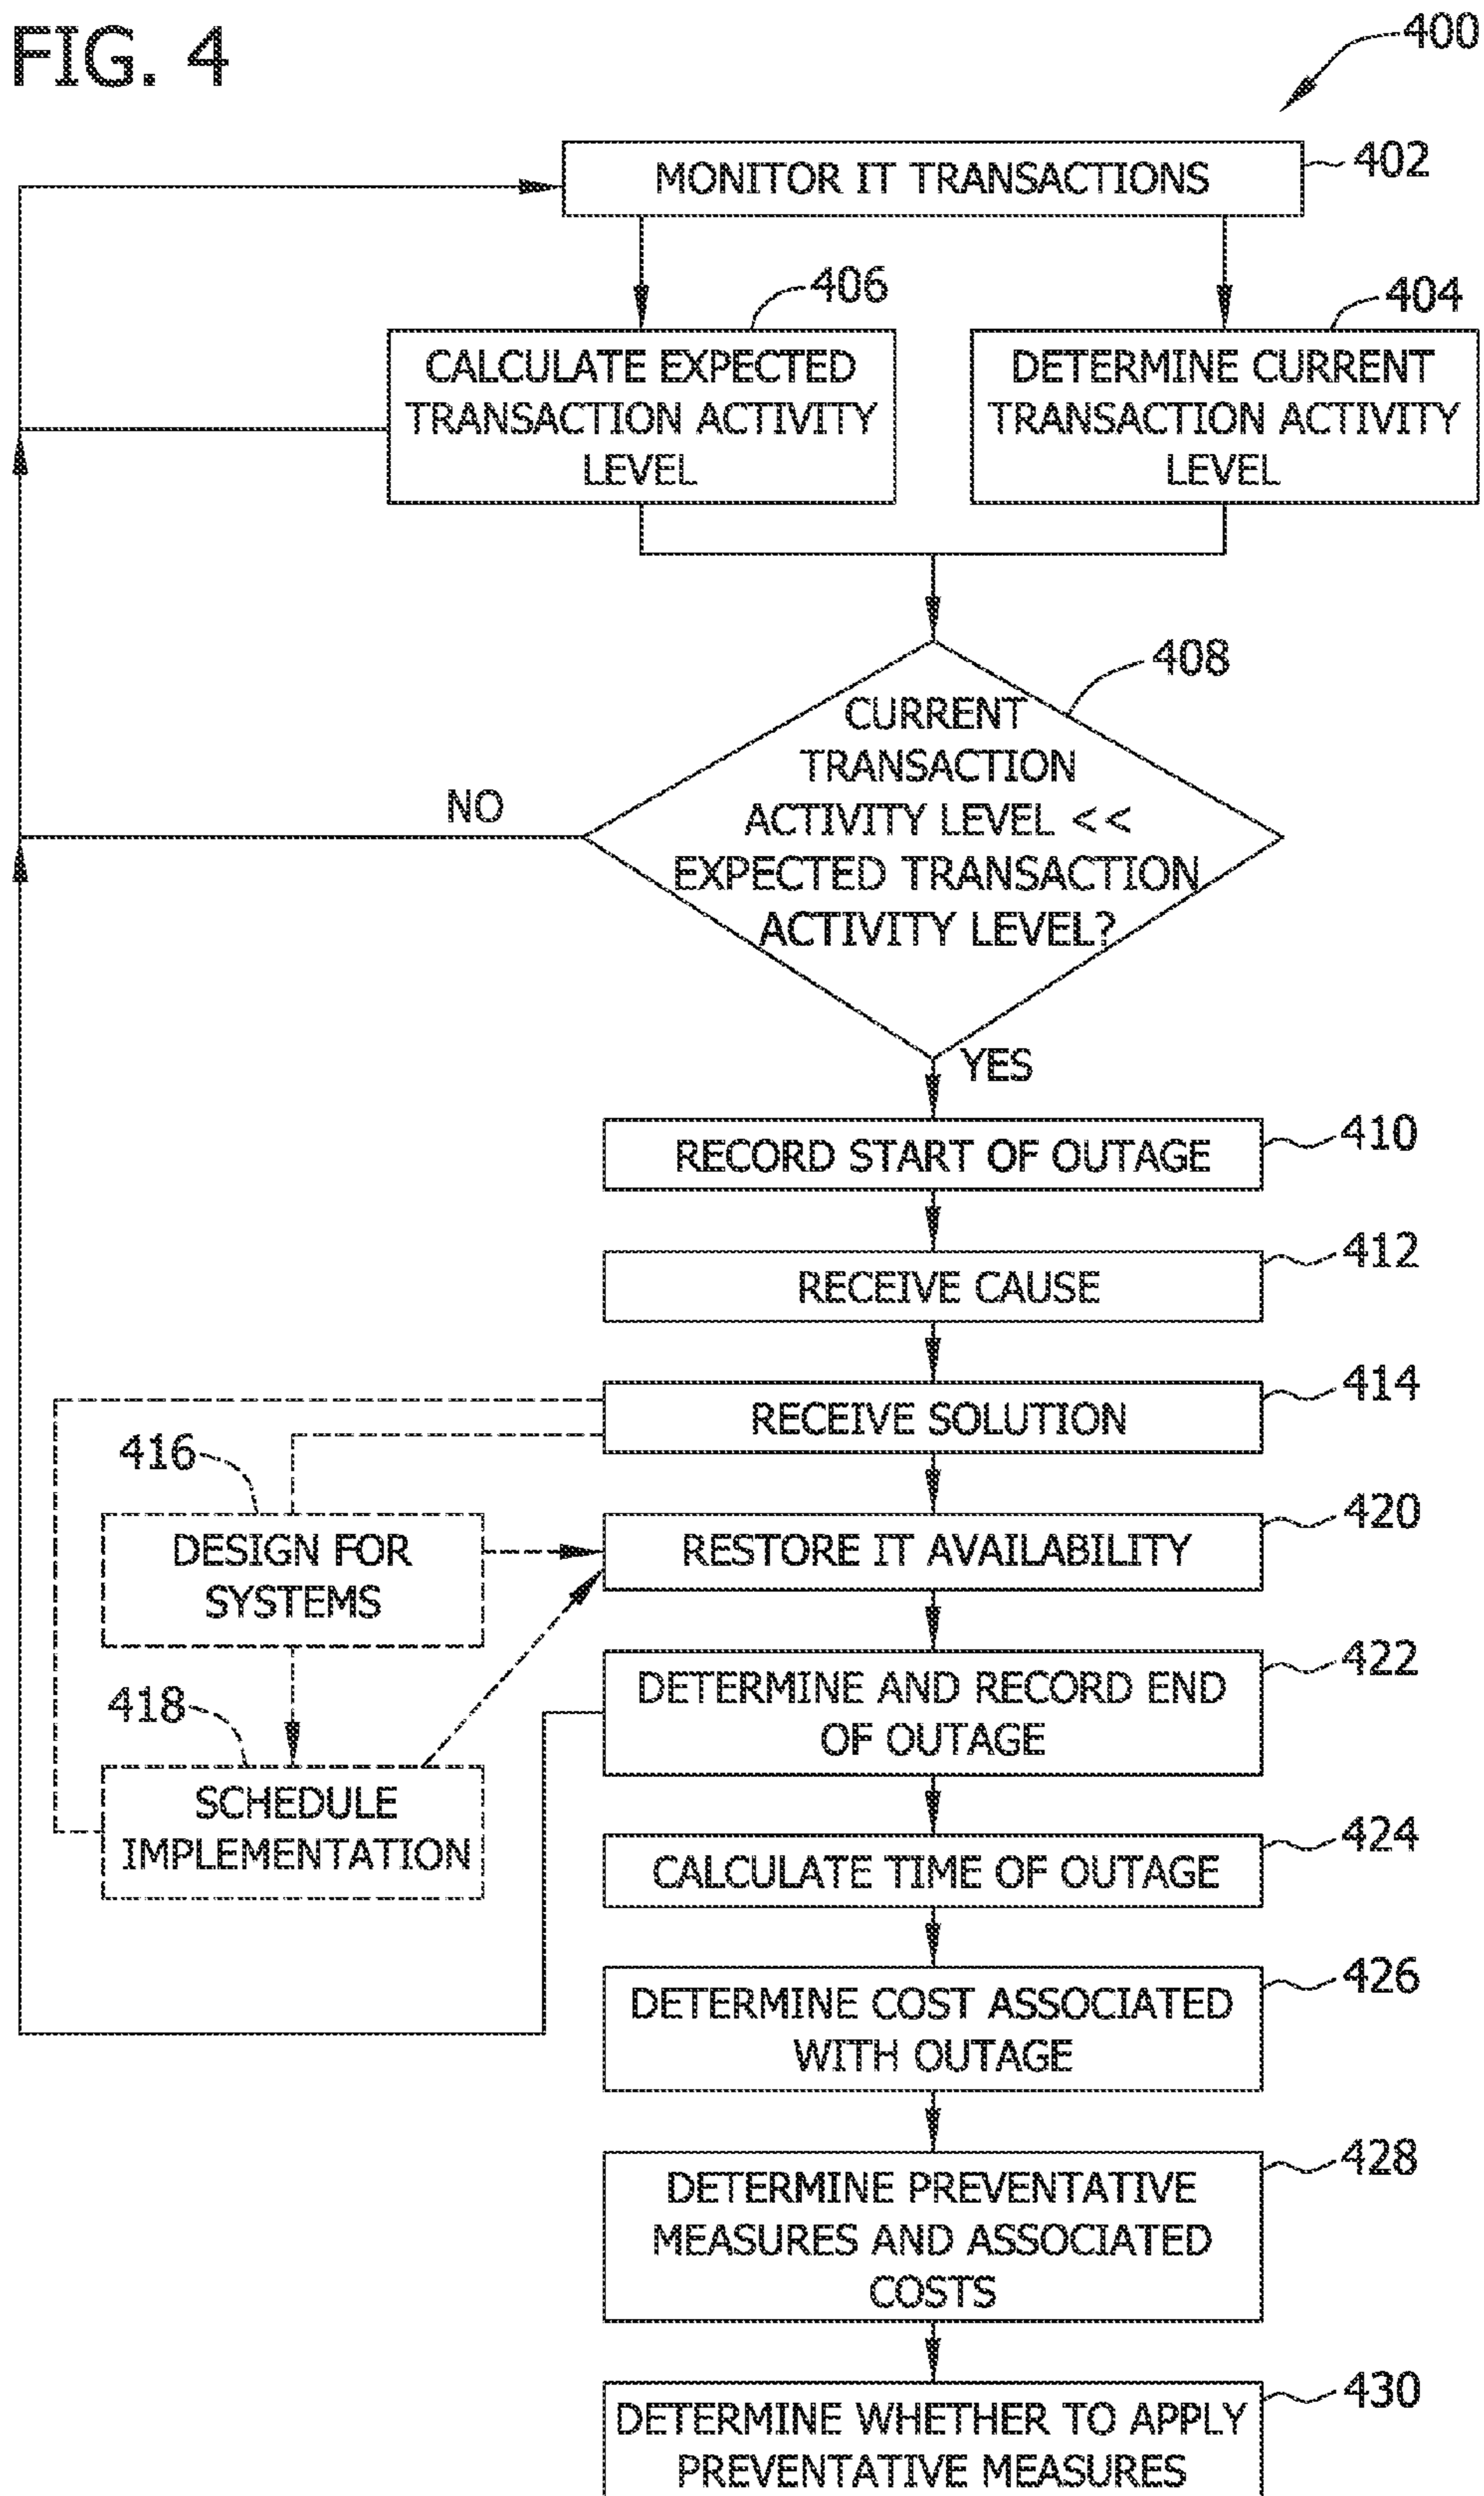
FIG. 4

400

MONITOR IT TRANSACTIONS 402

406 CALCULATE EXPECTED TRANSACTION ACTIVITY LEVEL

404 DETERMINE CURRENT TRANSACTION ACTIVITY LEVEL

408 CURRENT TRANSACTION ACTIVITY LEVEL << EXPECTED TRANSACTION ACTIVITY LEVEL?

NO

YES

RECORD START OF OUTAGE 410

RECEIVE CAUSE 412

RECEIVE SOLUTION 414

416 DESIGN FOR SYSTEMS

RESTORE IT AVAILABILITY 420

418 SCHEDULE IMPLEMENTATION

DETERMINE AND RECORD END OF OUTAGE 422

CALCULATE TIME OF OUTAGE 424

DETERMINE COST ASSOCIATED WITH OUTAGE 426

DETERMINE PREVENTATIVE MEASURES AND ASSOCIATED COSTS 428

DETERMINE WHETHER TO APPLY PREVENTATIVE MEASURES 430